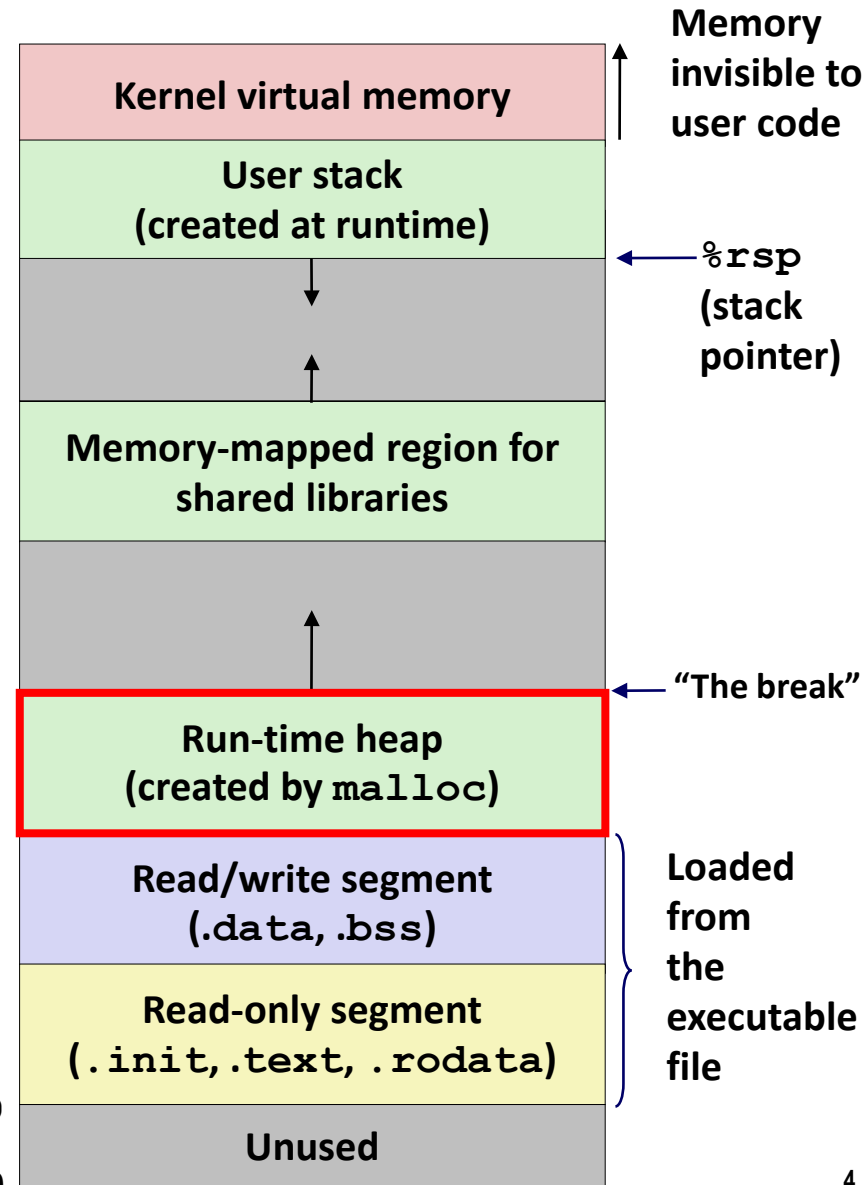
Kernel virtual memory

Memory invisible to user code

User stack (created at runtime)

%rsp (stack pointer)

Memory-mapped region for shared libraries

"The break"

Run-time heap (created by malloc)

Read/write segment (.data, .bss)

Loaded from the executable file

Read-only segment (.init, .text, .rodata)

Unused

4